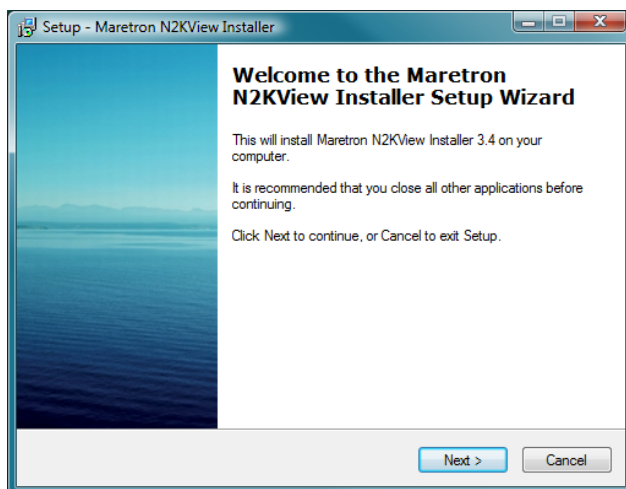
Setup - Maretron N2KView Installer

Welcome to the Maretron N2KView Installer Setup Wizard

This will install Maretron N2KView Installer 3.4 on your computer.

It is recommended that you close all other applications before continuing.

Click Next to continue, or Cancel to exit Setup.

Next >

Cancel